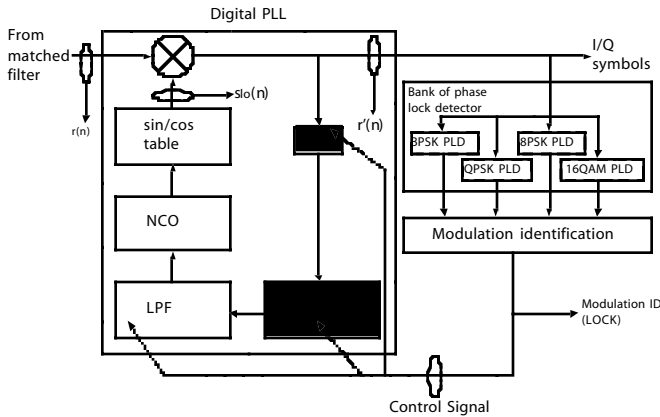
Digital PLL

From matched filter

r(n)

Slo(n)

sin/cos table

NCO

LPF

r'(n)

I/Q symbols

Bank of phase lock detector

BPSK PLD

8PSK PLD

QPSK PLD

16QAM PLD

Modulation identification

Modulation ID (LOCK)

Control Signal